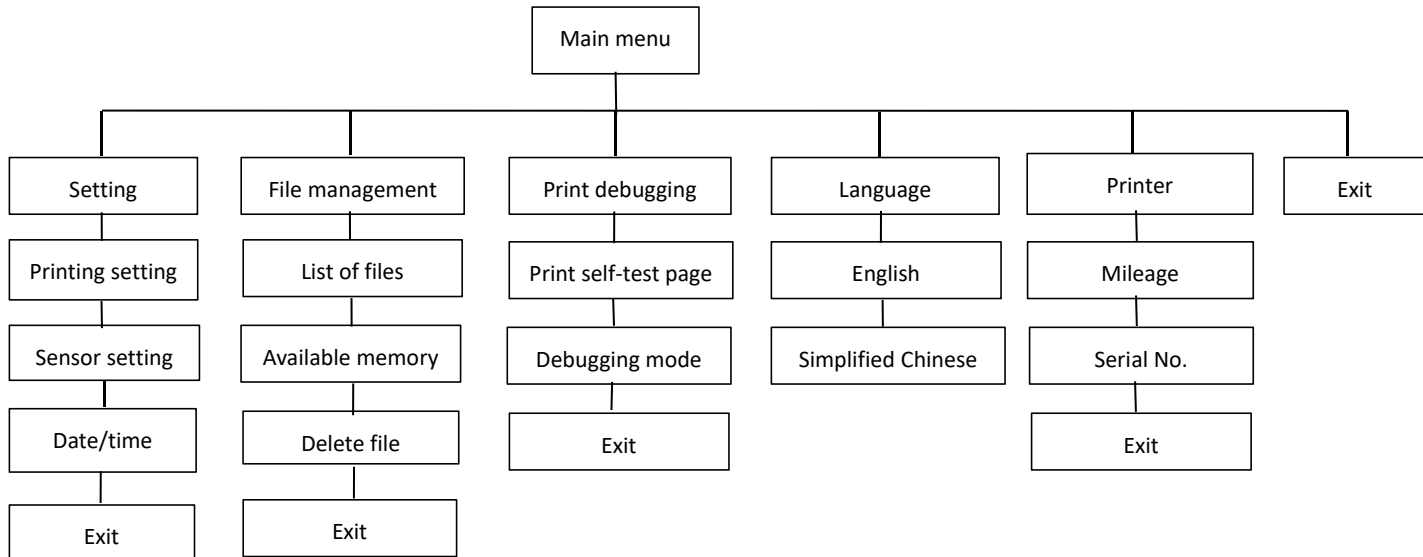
Main menu

Setting
Printing setting
Sensor setting
Date/time
Exit

File management
List of files
Available memory
Delete file
Exit

Print debugging
Print self-test page
Debugging mode
Exit

Language
English
Simplified Chinese

Printer
Mileage
Serial No.
Exit

Exit